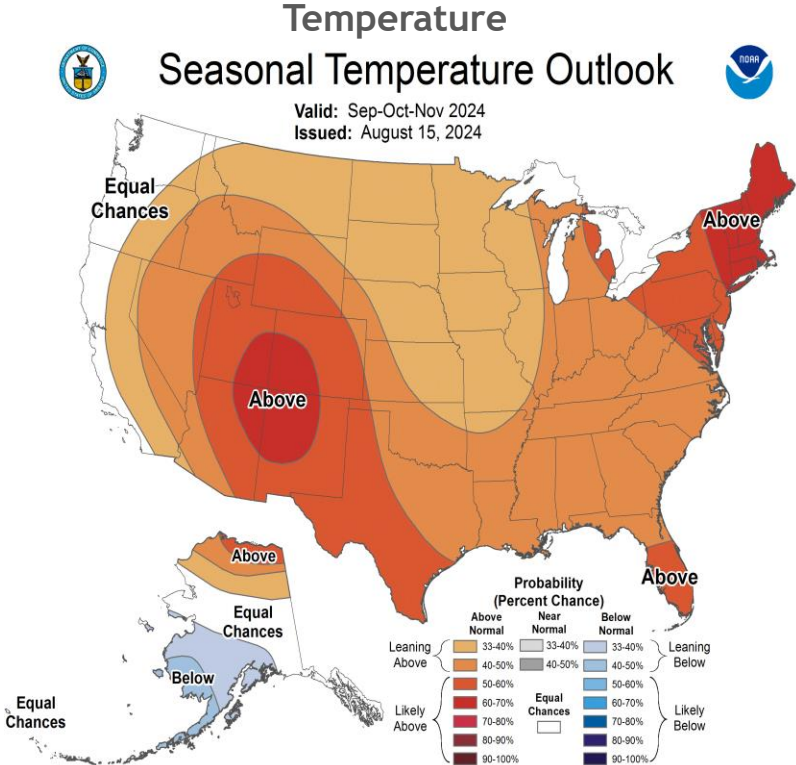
Temperature

Seasonal Temperature Outlook

NOAA

Valid: Sep-Oct-Nov 2024
Issued: August 15, 2024

Equal Chances

Above

Above

Above

Above

Equal Chances

Below

Equal Chances

Probability (Percent Chance)

Above Normal
Near Normal
Below Normal

Leaning Above
33-40%
40-50%
33-40%
40-50%
33-40%
40-50%
Leaning Below

Likely Above
50-60%
60-70%
70-80%
80-90%
90-100%
Equal Chances
50-60%
60-70%
70-80%
80-90%
90-100%
Likely Below